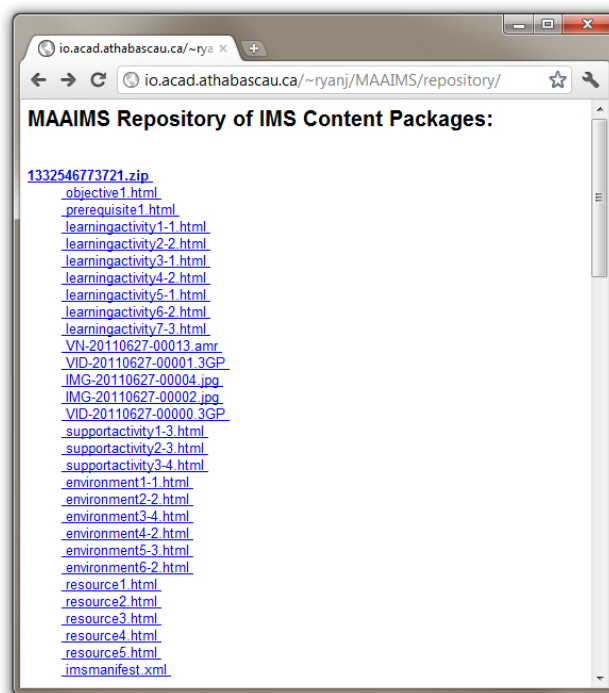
io.acad.athabascau.ca/~rya ×

io.acad.athabascau.ca/~ryanj/MAAIMS/repository/

MAAIMS Repository of IMS Content Packages:

1332546773721.zip
objective1.html
prerequisite1.html
learningactivity1-1.html
learningactivity2-2.html
learningactivity3-1.html
learningactivity4-2.html
learningactivity5-1.html
learningactivity6-2.html
learningactivity7-3.html
VN-20110627-00013.amr
VID-20110627-00001.3GP
IMG-20110627-00004.jpg
IMG-20110627-00002.jpg
VID-20110627-00000.3GP
supportactivity1-3.html
supportactivity2-3.html
supportactivity3-4.html
environment1-1.html
environment2-2.html
environment3-4.html
environment4-2.html
environment5-3.html
environment6-2.html
resource1.html
resource2.html
resource3.html
resource4.html
resource5.html
imsmanifest.xml